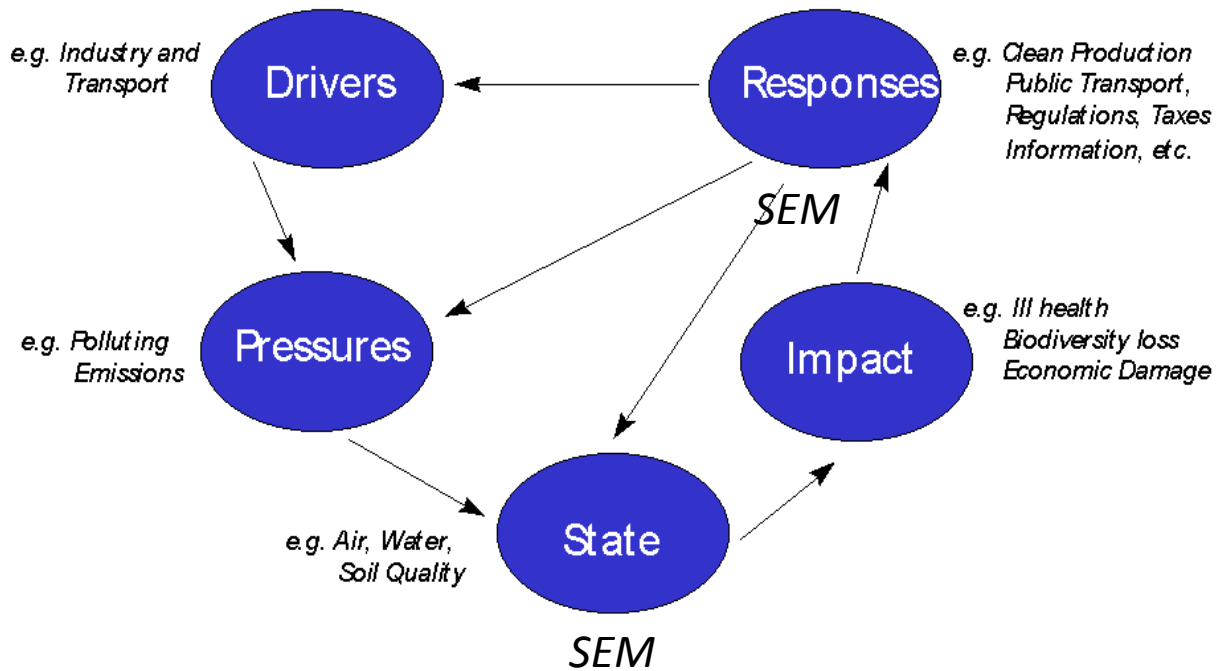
e.g. Industry and Transport

Drivers

Responses

e.g. Clean Production Public Transport, Regulations, Taxes Information, etc.

SEM

Pressures

e.g. Polluting Emissions

Impact

e.g. Ill health Biodiversity loss Economic Damage

State

e.g. Air, Water, Soil Quality

SEM